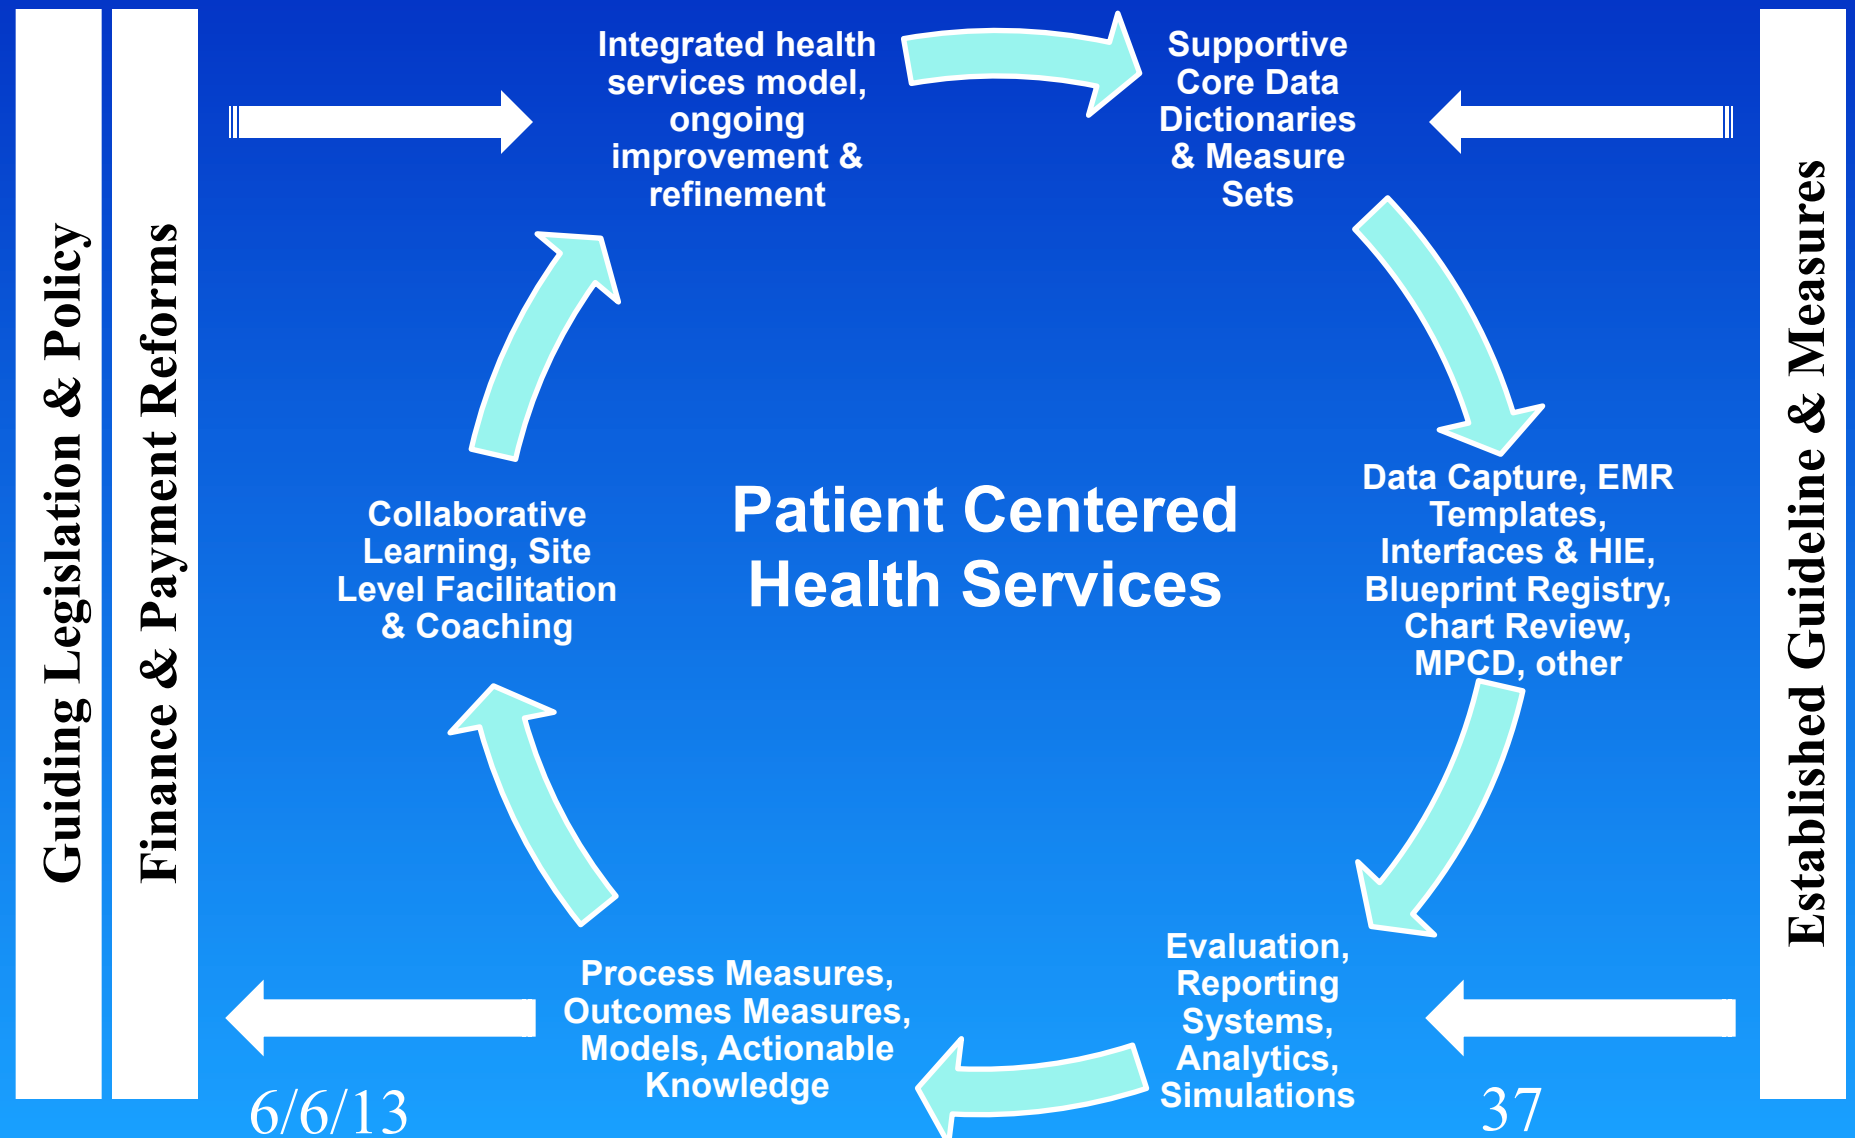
Guiding Legislation & Policy

Finance & Payment Reforms

Integrated health services model, ongoing improvement & refinement

Supportive Core Data Dictionaries & Measure Sets

Established Guideline & Measures

Collaborative Learning, Site Level Facilitation & Coaching

Patient Centered Health Services

Data Capture, EMR Templates, Interfaces & HIE, Blueprint Registry, Chart Review, MPCD, other

Process Measures, Outcomes Measures, Models, Actionable Knowledge

Evaluation, Reporting Systems, Analytics, Simulations

6/6/13

37